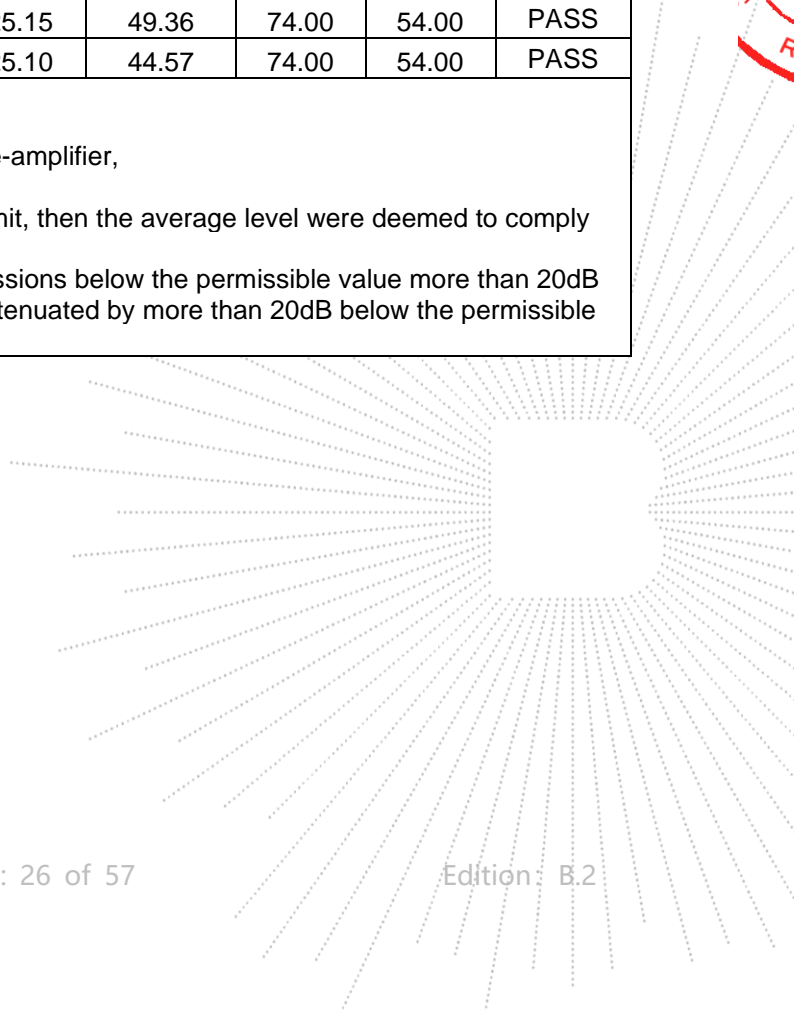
| 5.15 | 49.36 | 74.00 | 54.00 | PASS |
|---|---|---|---|---|
| 5.10 | 44.57 | 74.00 | 54.00 | PASS |

-amplifier,

nit, then the average level were deemed to comply

ssions below the permissible value more than 20dB tenuated by more than 20dB below the permissible

: 26 of 57

Edition: B.2